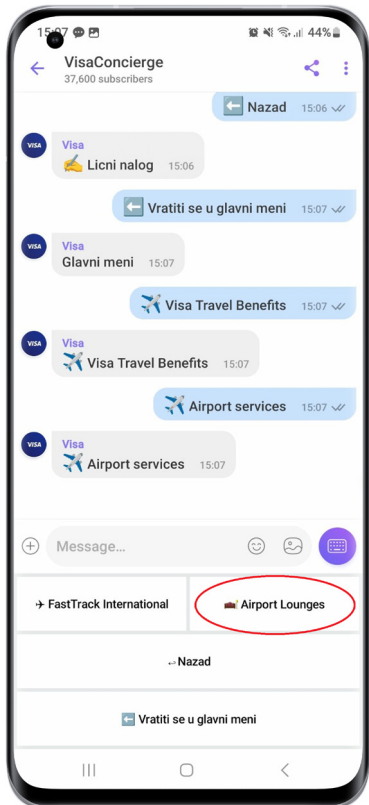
15:07 44%

VisaConcierge
37,600 subscribers

⬅️ Nazad 15:06

Visa
✍️ Licni nalog 15:06

⬅️ Vratiti se u glavni meni 15:07

Visa
Glavni meni 15:07

✈️ Visa Travel Benefits 15:07

Visa
✈️ Visa Travel Benefits 15:07

✈️ Airport services 15:07

Visa
✈️ Airport services 15:07

Message...

✈ FastTrack International

Airport Lounges

↩ Nazad

⬅️ Vratiti se u glavni meni